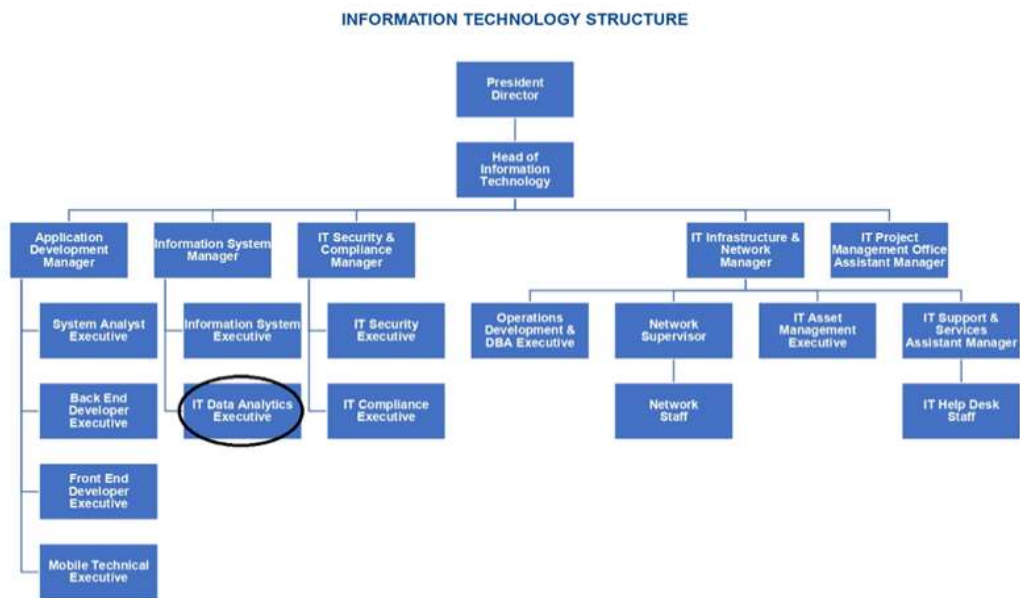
INFORMATION TECHNOLOGY STRUCTURE

President Director

Head of Information Technology

Application Development Manager

System Analyst Executive

Back End Developer Executive

Front End Developer Executive

Mobile Technical Executive

Information System Manager

Information System Executive

IT Data Analytics Executive

IT Security & Compliance Manager

IT Security Executive

IT Compliance Executive

IT Infrastructure & Network Manager

Operations Development & DBA Executive

Network Supervisor

Network Staff

IT Asset Management Executive

IT Support & Services Assistant Manager

IT Help Desk Staff

IT Project Management Office Assistant Manager